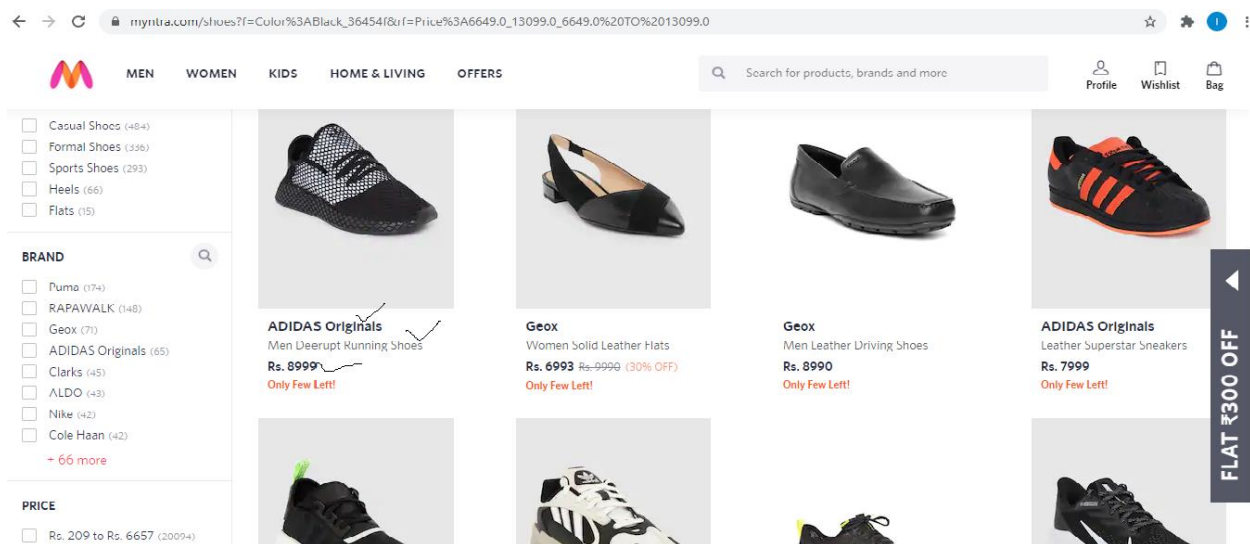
myntra.com/shoes?f=Color%3ABlack_36454f&rf=Price%3A6649.0_13099.0_6649.0%20TO%2013099.0

MEN WOMEN KIDS HOME & LIVING OFFERS

Search for products, brands and more

Profile Wishlist Bag

Casual Shoes (484)
Formal Shoes (336)
Sports Shoes (293)
Heels (66)
Flats (15)

BRAND

Puma (174)
RAPAWALK (148)
Geox (71)
ADIDAS Originals (65)
Clarks (45)
ALDO (43)
Nike (42)
Cole Haan (42)
+ 66 more

PRICE

Rs. 209 to Rs. 6657 (20094)

ADIDAS Originals
Men Deerupt Running Shoes
Rs. 8999
Only Few Left!

Geox
Women Solid Leather Flats
Rs. 6993 Rs. 9990 (30% OFF)
Only Few Left!

Geox
Men Leather Driving Shoes
Rs. 8990
Only Few Left!

ADIDAS Originals
Leather Superstar Sneakers
Rs. 7999
Only Few Left!

FLAT ₹300 OFF